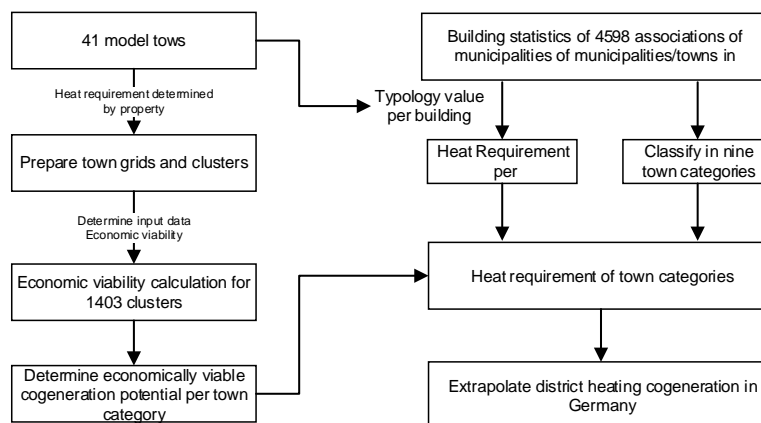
41 model tows

Heat requirement determined by property

Prepare town grids and clusters

Determine input data Economic viability

Economic viability calculation for 1403 clusters

Determine economically viable cogeneration potential per town category

Building statistics of 4598 associations of municipalities of municipalities/towns in

Typology value per building

Heat Requirement per

Classify in nine town categories

Heat requirement of town categories

Extrapolate district heating cogeneration in Germany